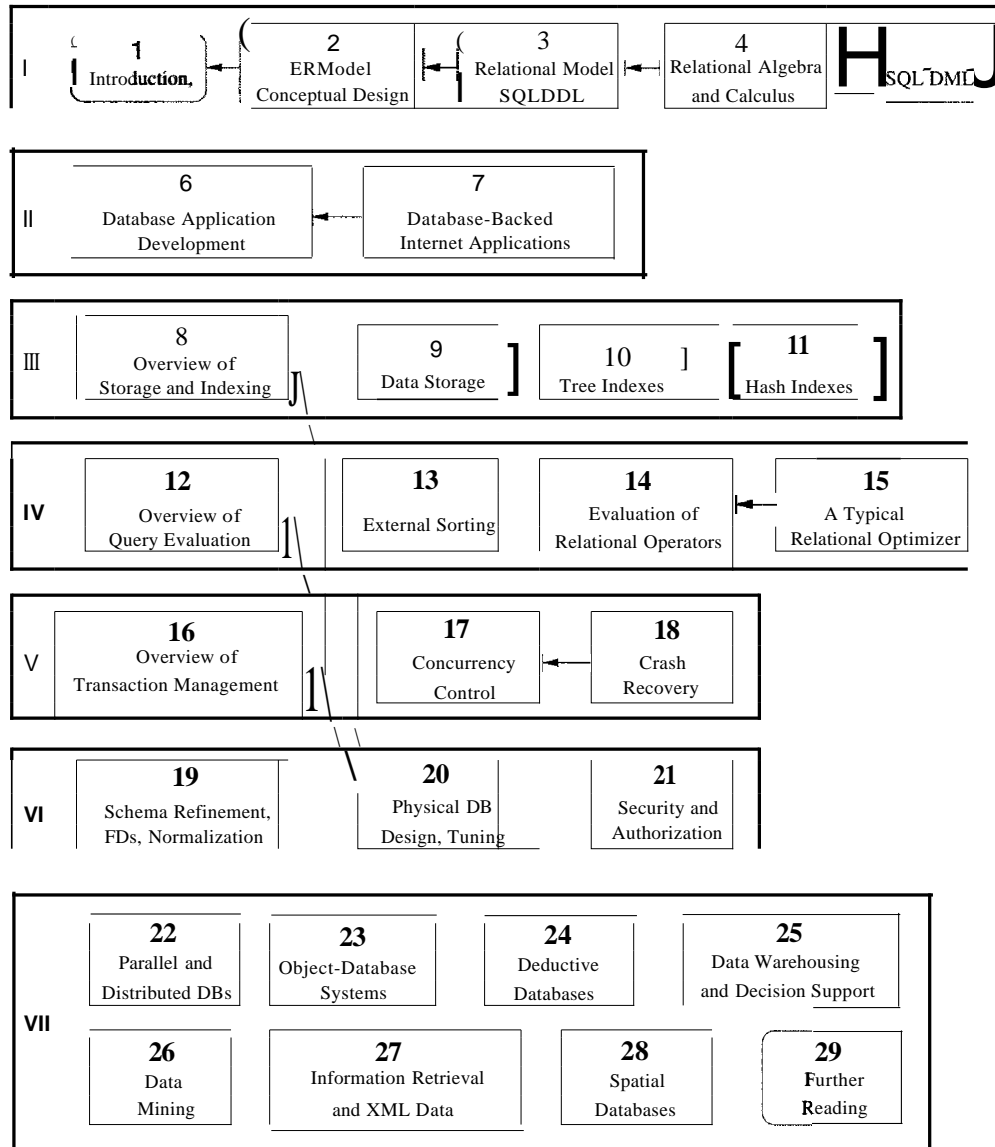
I

1
Introduction,

2
ERModel
Conceptual Design

3
Relational Model
SQLDDL

4
Relational Algebra
and Calculus

SQL DML

II

6
Database Application
Development

7
Database-Backed
Internet Applications

III

8
Overview of
Storage and Indexing

9
Data Storage

10
Tree Indexes

11
Hash Indexes

IV

12
Overview of
Query Evaluation

13
External Sorting

14
Evaluation of
Relational Operators

15
A Typical
Relational Optimizer

V

16
Overview of
Transaction Management

17
Concurrency
Control

18
Crash
Recovery

VI

19
Schema Refinement,
FDs, Normalization

20
Physical DB
Design, Tuning

21
Security and
Authorization

VII

22
Parallel and
Distributed DBs

23
Object-Database
Systems

24
Deductive
Databases

25
Data Warehousing
and Decision Support

26
Data
Mining

27
Information Retrieval
and XML Data

28
Spatial
Databases

29
Further
Reading